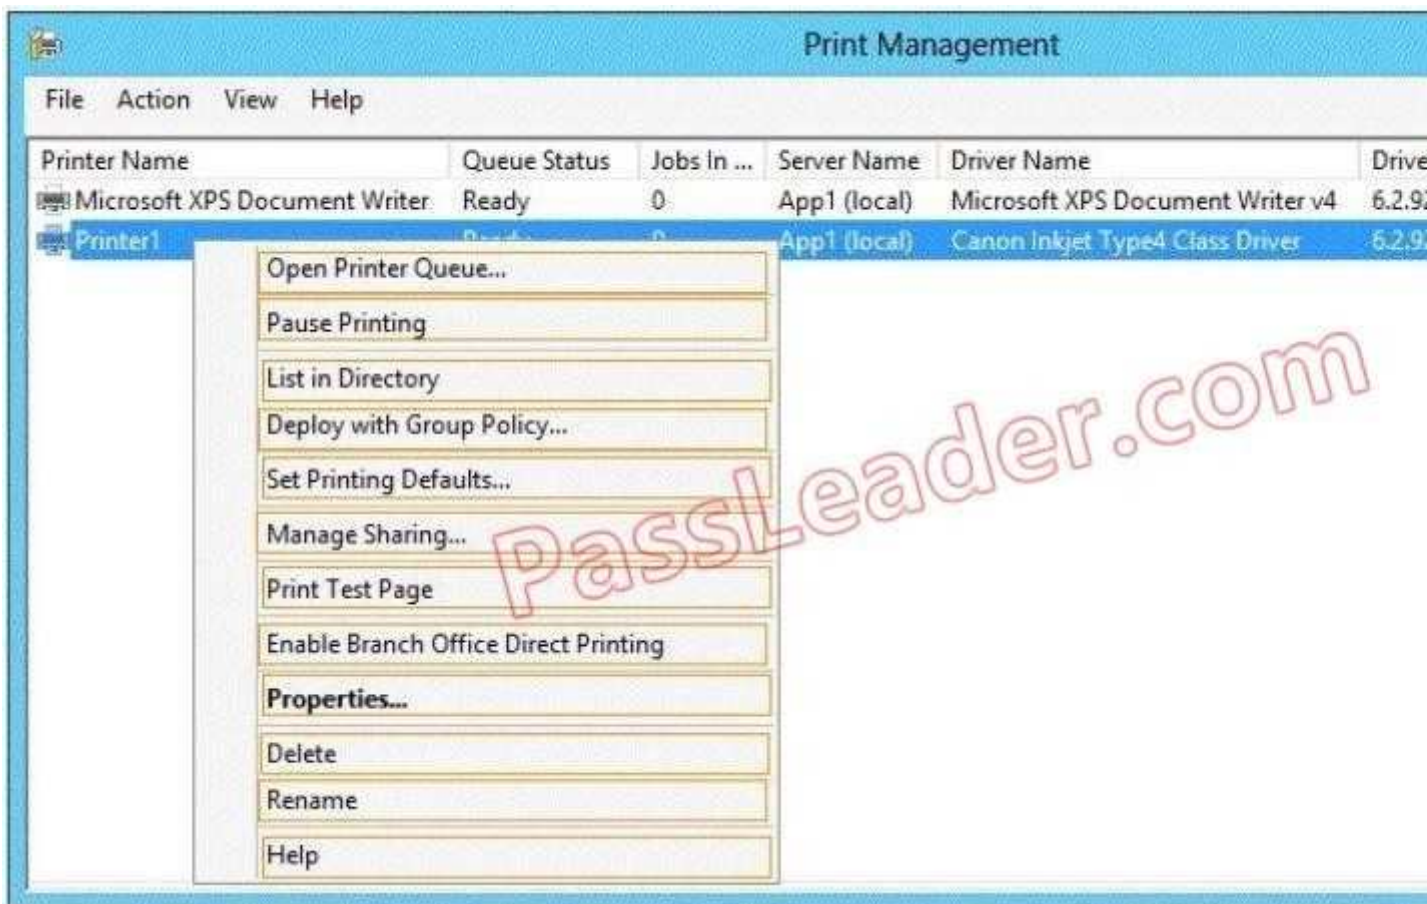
Print Management

File Action View Help

| Printer Name | Queue Status | Jobs In ... | Server Name | Driver Name | Drive |
|---|---|---|---|---|---|
| Microsoft XPS Document Writer | Ready | 0 | App1 (local) | Microsoft XPS Document Writer v4 | 6.2.9 |
| Printer1 | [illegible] | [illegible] | App1 (local) | Canon Inkjet Type4 Class Driver | 6.2.9 |

Open Printer Queue...
Pause Printing
List in Directory
Deploy with Group Policy...
Set Printing Defaults...
Manage Sharing...
Print Test Page
Enable Branch Office Direct Printing
Properties...
Delete
Rename
Help

PassLeader.com